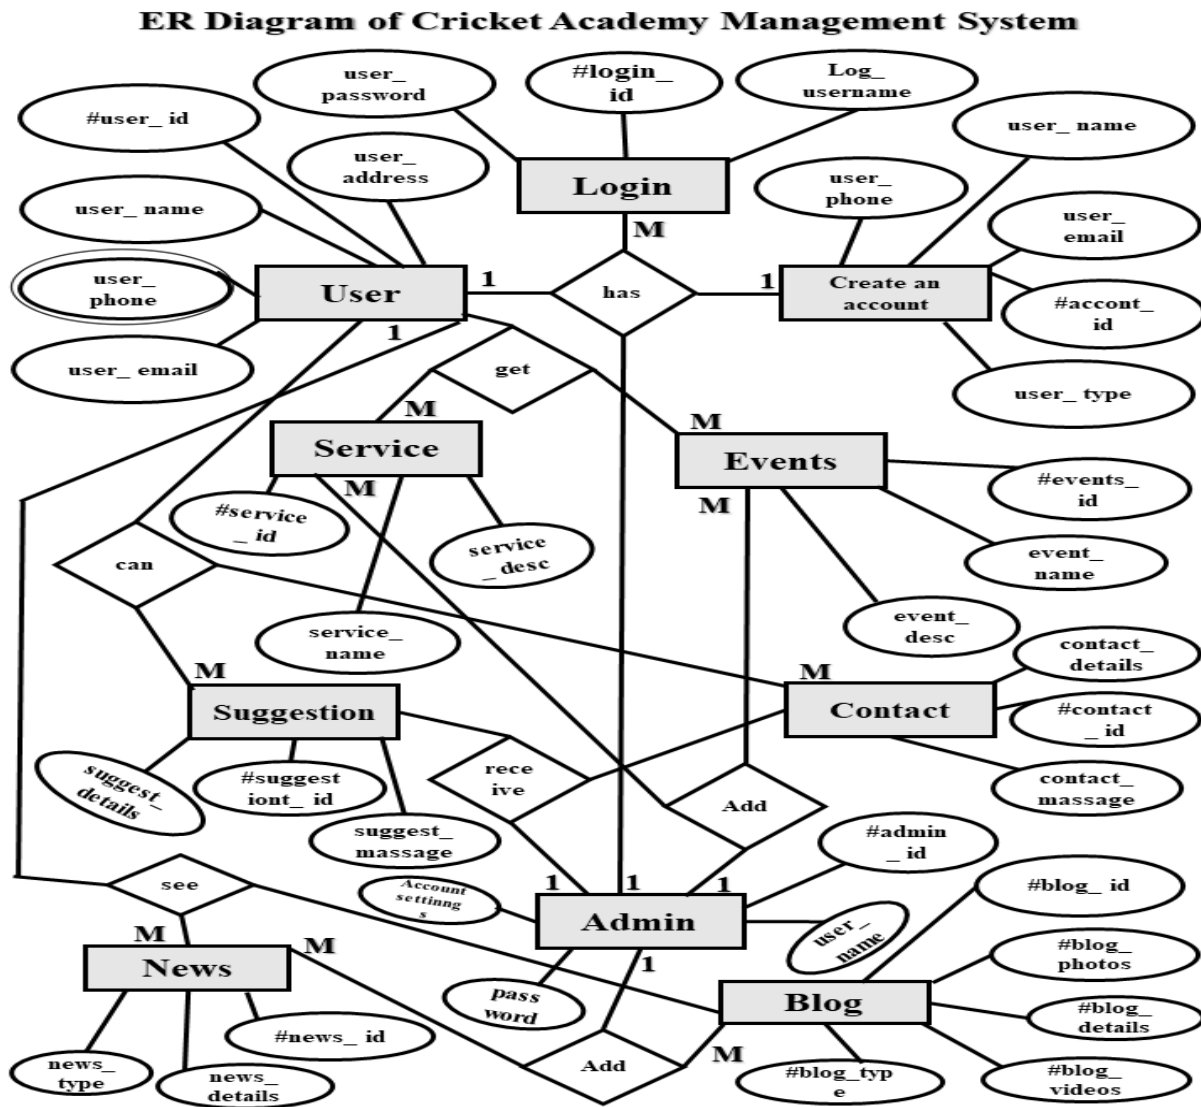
ER Diagram of Cricket Academy Management System

user_ password

#login_ id

Log_ username

#user_ id

user_ address

Login

user_ name

user_ phone

user_ name

M

user_ email

user_ phone

1

User

has

1

Create an account

#accont_ id

1

user_ email

get

user_ type

M

M

Service

Events

M

#events_ id

M

#service_ id

service_desc

can

event_ name

service_ name

event_ desc

contact_ details

M

M

Suggestion

Contact

#contact_ id

suggest_ details

#suggest iont_ id

rece ive

contact_ massage

Add

suggest_ massage

#admin_ id

see

1

1

1

Account settinngs

#blog_ id

Admin

M

M

user_ name

News

1

#blog_ photos

pass word

Blog

#news_ id

#blog_ details

M

news_ type

Add

news_ details

#blog_type

#blog_ videos